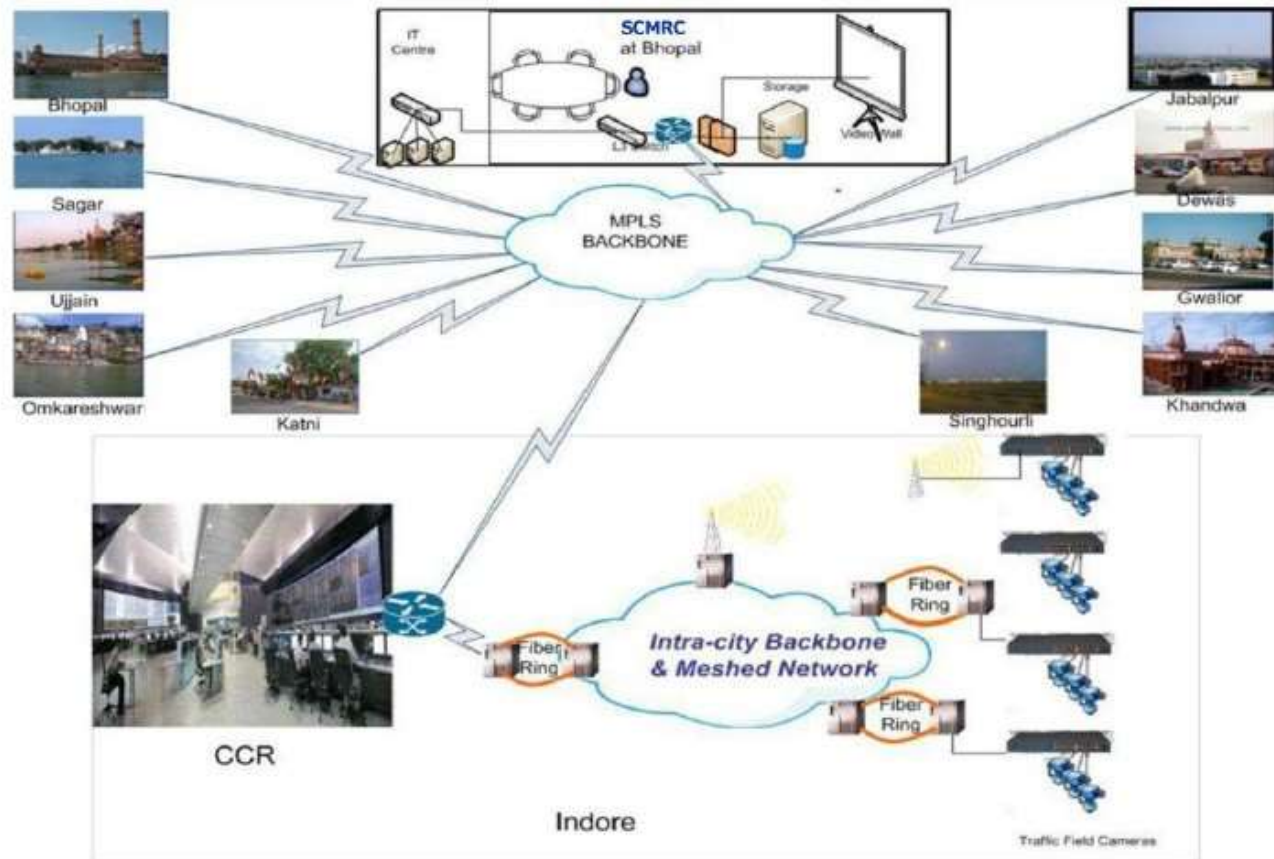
IT Centre

SCMRC at Bhopal

Storage

L3 Switch

Video Wall

Bhopal

Sagar

Ujjain

Omkareshwar

Katni

Jabalpur

Dewas

Gwalior

Khandwa

Singhourli

MPLS BACKBONE

CCR

Fiber Ring

Intra-city Backbone & Meshed Network

Fiber Ring

Fiber Ring

Indore

Traffic Field Cameras